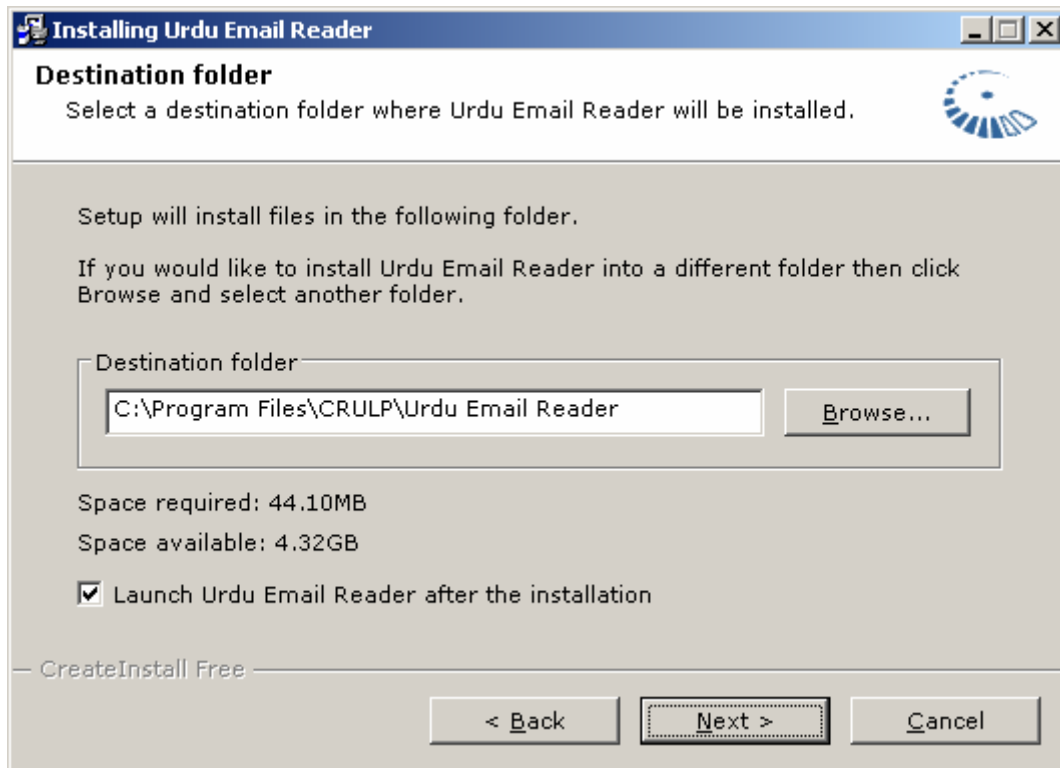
Installing Urdu Email Reader

Destination folder
Select a destination folder where Urdu Email Reader will be installed.

Setup will install files in the following folder.

If you would like to install Urdu Email Reader into a different folder then click Browse and select another folder.

Destination folder
C:\Program Files\CRULP\Urdu Email Reader
Browse...

Space required: 44.10MB
Space available: 4.32GB

☑ Launch Urdu Email Reader after the installation

CreateInstall Free

< Back
Next >
Cancel